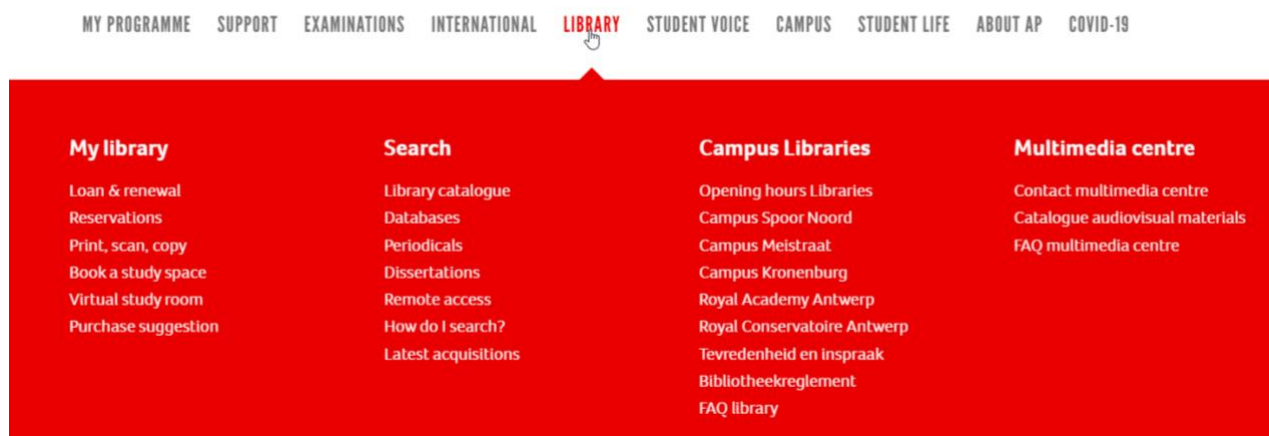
MY PROGRAMME SUPPORT EXAMINATIONS INTERNATIONAL LIBRARY STUDENT VOICE CAMPUS STUDENT LIFE ABOUT AP COVID-19

My library

Loan & renewal
Reservations
Print, scan, copy
Book a study space
Virtual study room
Purchase suggestion

Search

Library catalogue
Databases
Periodicals
Dissertations
Remote access
How do I search?
Latest acquisitions

Campus Libraries

Opening hours Libraries
Campus Spoor Noord
Campus Meistraat
Campus Kronenburg
Royal Academy Antwerp
Royal Conservatoire Antwerp
Tevredenheid en inspraak
Bibliotheekreglement
FAQ library

Multimedia centre

Contact multimedia centre
Catalogue audiovisual materials
FAQ multimedia centre